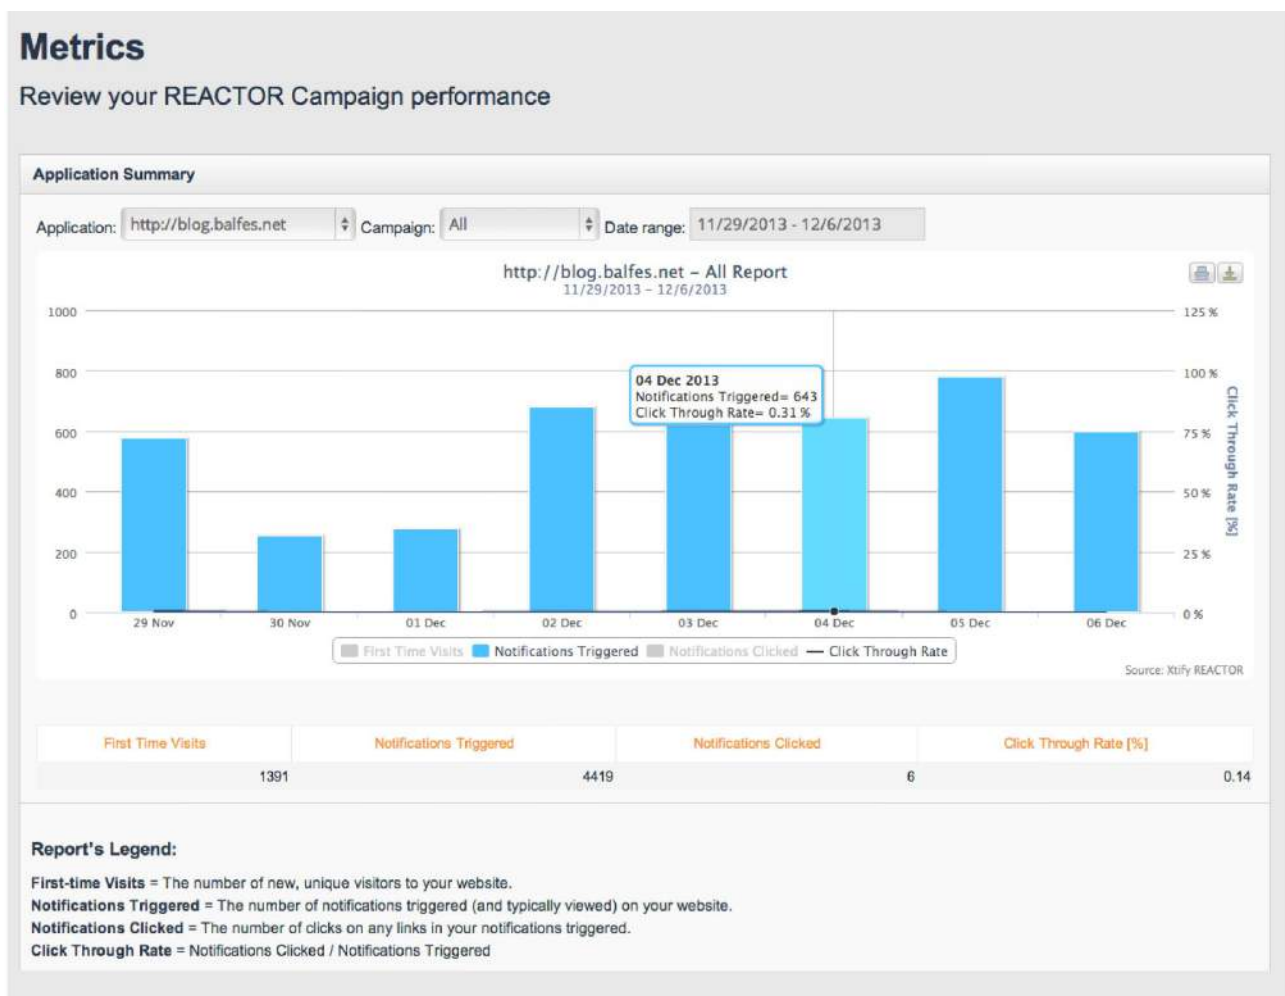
Metrics

Review your REACTOR Campaign performance

Application Summary

Application: http://blog.balfes.net Campaign: All Date range: 11/29/2013 - 12/6/2013

http://blog.balfes.net – All Report
11/29/2013 – 12/6/2013

1000
800
600
400
200
0

125 %
100 %
75 %
50 %
25 %
0 %

Click Through Rate [%]

04 Dec 2013
Notifications Triggered= 643
Click Through Rate= 0.31 %

29 Nov 30 Nov 01 Dec 02 Dec 03 Dec 04 Dec 05 Dec 06 Dec

First Time Visits Notifications Triggered Notifications Clicked Click Through Rate

Source: Xtify REACTOR

| First Time Visits | Notifications Triggered | Notifications Clicked | Click Through Rate [%] |
|---|---|---|---|
| 1391 | 4419 | 6 | 0.14 |

Report's Legend:

First-time Visits = The number of new, unique visitors to your website.
Notifications Triggered = The number of notifications triggered (and typically viewed) on your website.
Notifications Clicked = The number of clicks on any links in your notifications triggered.
Click Through Rate = Notifications Clicked / Notifications Triggered